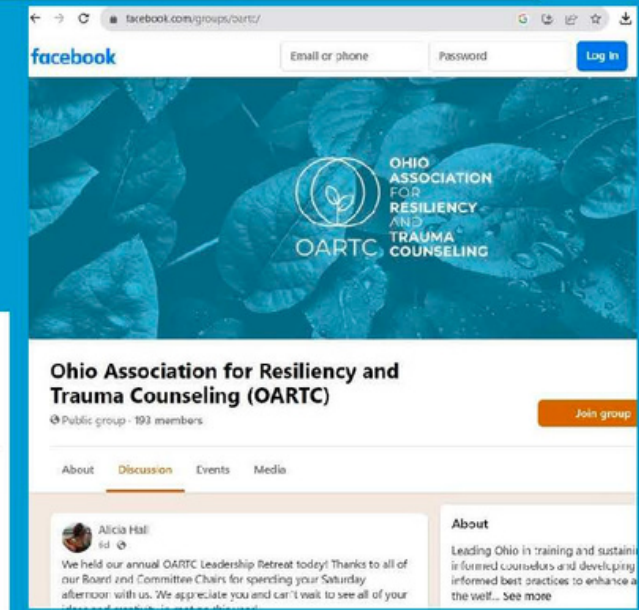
facebook.com/groups/oartc/

facebook

Email or phone

Password

Log In

OHIO ASSOCIATION FOR RESILIENCY AND TRAUMA COUNSELING

OARTC

Ohio Association for Resiliency and Trauma Counseling (OARTC)

Public group · 193 members

Join group

About Discussion Events Media

Alicia Hall
6d

We held our annual OARTC Leadership Retreat today! Thanks to all of our Board and Committee Chairs for spending your Saturday afternoon with us. We appreciate you and can't wait to see all of your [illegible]

About

Leading Ohio in training and sustaini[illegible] informed counselors and developing informed best practices to enhance a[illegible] the welf... See more